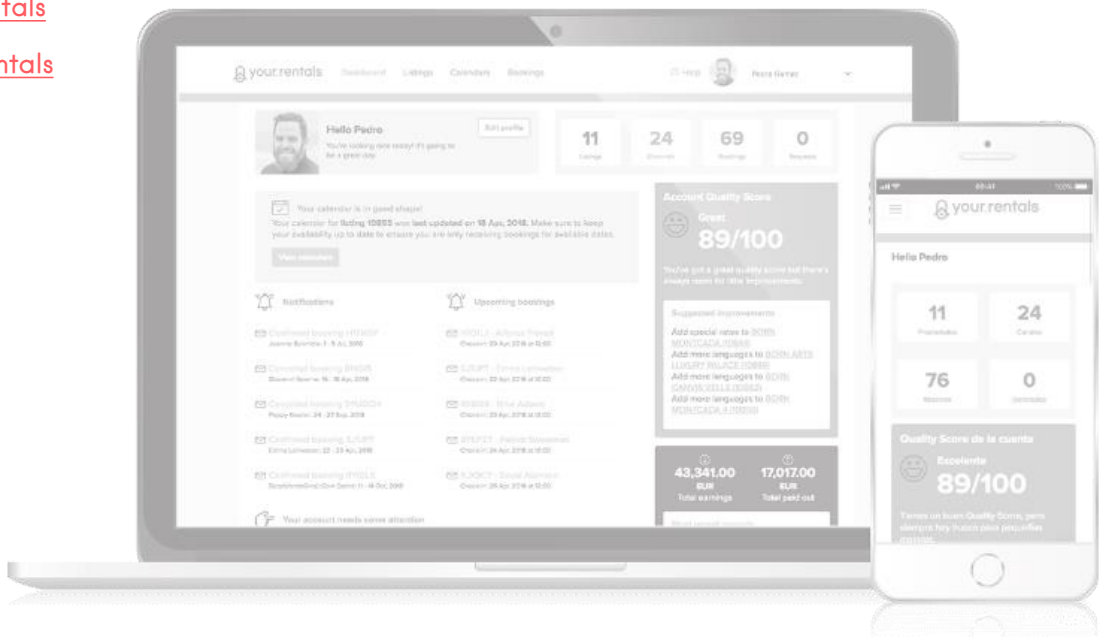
tals

ntals

your.rentals Dashboard Listings Calendars Bookings

Help Pedro Gomez

Hello Pedro

You're looking nice today! It's going to be a great day.

Edit profile

11 Listings

24 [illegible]

69 Bookings

0 Requests

Your calendar is in good shape!

Your calendar for listing 10893 was last updated on 18 Apr, 2018. Make sure to keep your availability up to date to ensure you are only receiving bookings for available dates.

View calendar

Account Quality Score

Great

89/100

You've got a great quality score but there's always room for little improvements.

Suggested improvements

Add special rates to BORN MONTCADA (10888)

Add more languages to BORN ARTS LUXURY PALACE (10888)

Add more languages to BORN CANVIS VELLS (10892)

Add more languages to BORN MONTCADA 4 (10890)

Notifications

Confirmed booking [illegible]

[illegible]

Cancelled booking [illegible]

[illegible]

Cancelled booking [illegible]

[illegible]

Confirmed booking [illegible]

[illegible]

Confirmed booking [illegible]

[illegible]

Upcoming bookings

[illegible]

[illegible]

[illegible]

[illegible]

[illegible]

43,341.00 EUR Total earnings

17,017.00 EUR Total paid out

Your account needs some attention

your.rentals

Hello Pedro

11 Propiedades

24 Canales

76 Reservas

0 Solicitudes

Quality Score de la cuenta

Excelente

89/100

Tienes un buen Quality Score, pero siempre hay hueco para pequeñas mejoras.